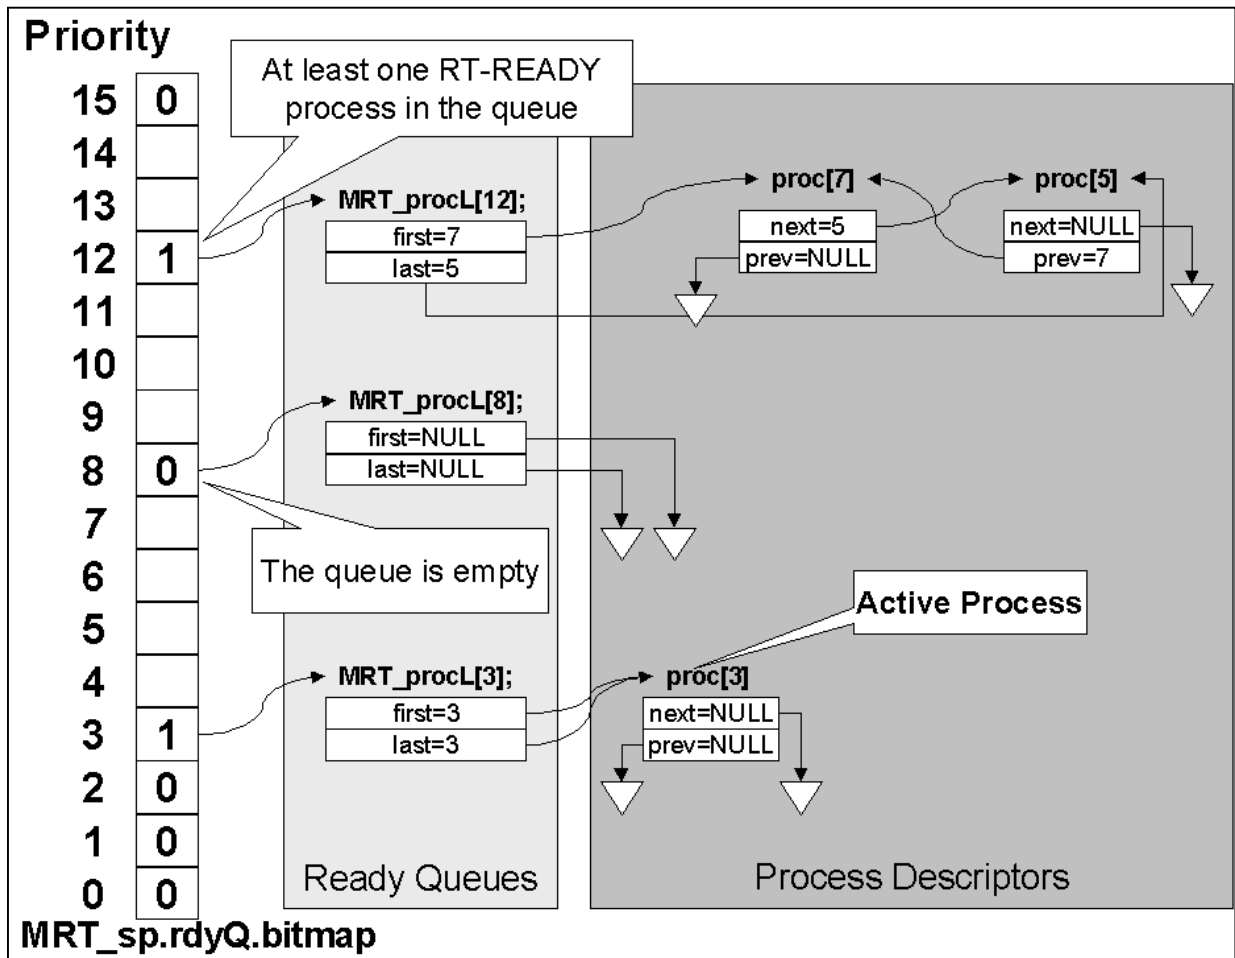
Priority

| 15 | 0 |
|---|---|
| 14 | |
| 13 | |
| 12 | 1 |
| 11 | |
| 10 | |
| 9 | |
| 8 | 0 |
| 7 | |
| 6 | |
| 5 | |
| 4 | |
| 3 | 1 |
| 2 | 0 |
| 1 | 0 |
| 0 | 0 |

MRT_sp.rdyQ.bitmap

At least one RT-READY process in the queue

MRT_procL[12];
first=7
last=5

proc[7]
next=5
prev=NULL

proc[5]
next=NULL
prev=7

MRT_procL[8];
first=NULL
last=NULL

The queue is empty

Active Process

MRT_procL[3];
first=3
last=3

proc[3]
next=NULL
prev=NULL

Ready Queues

Process Descriptors